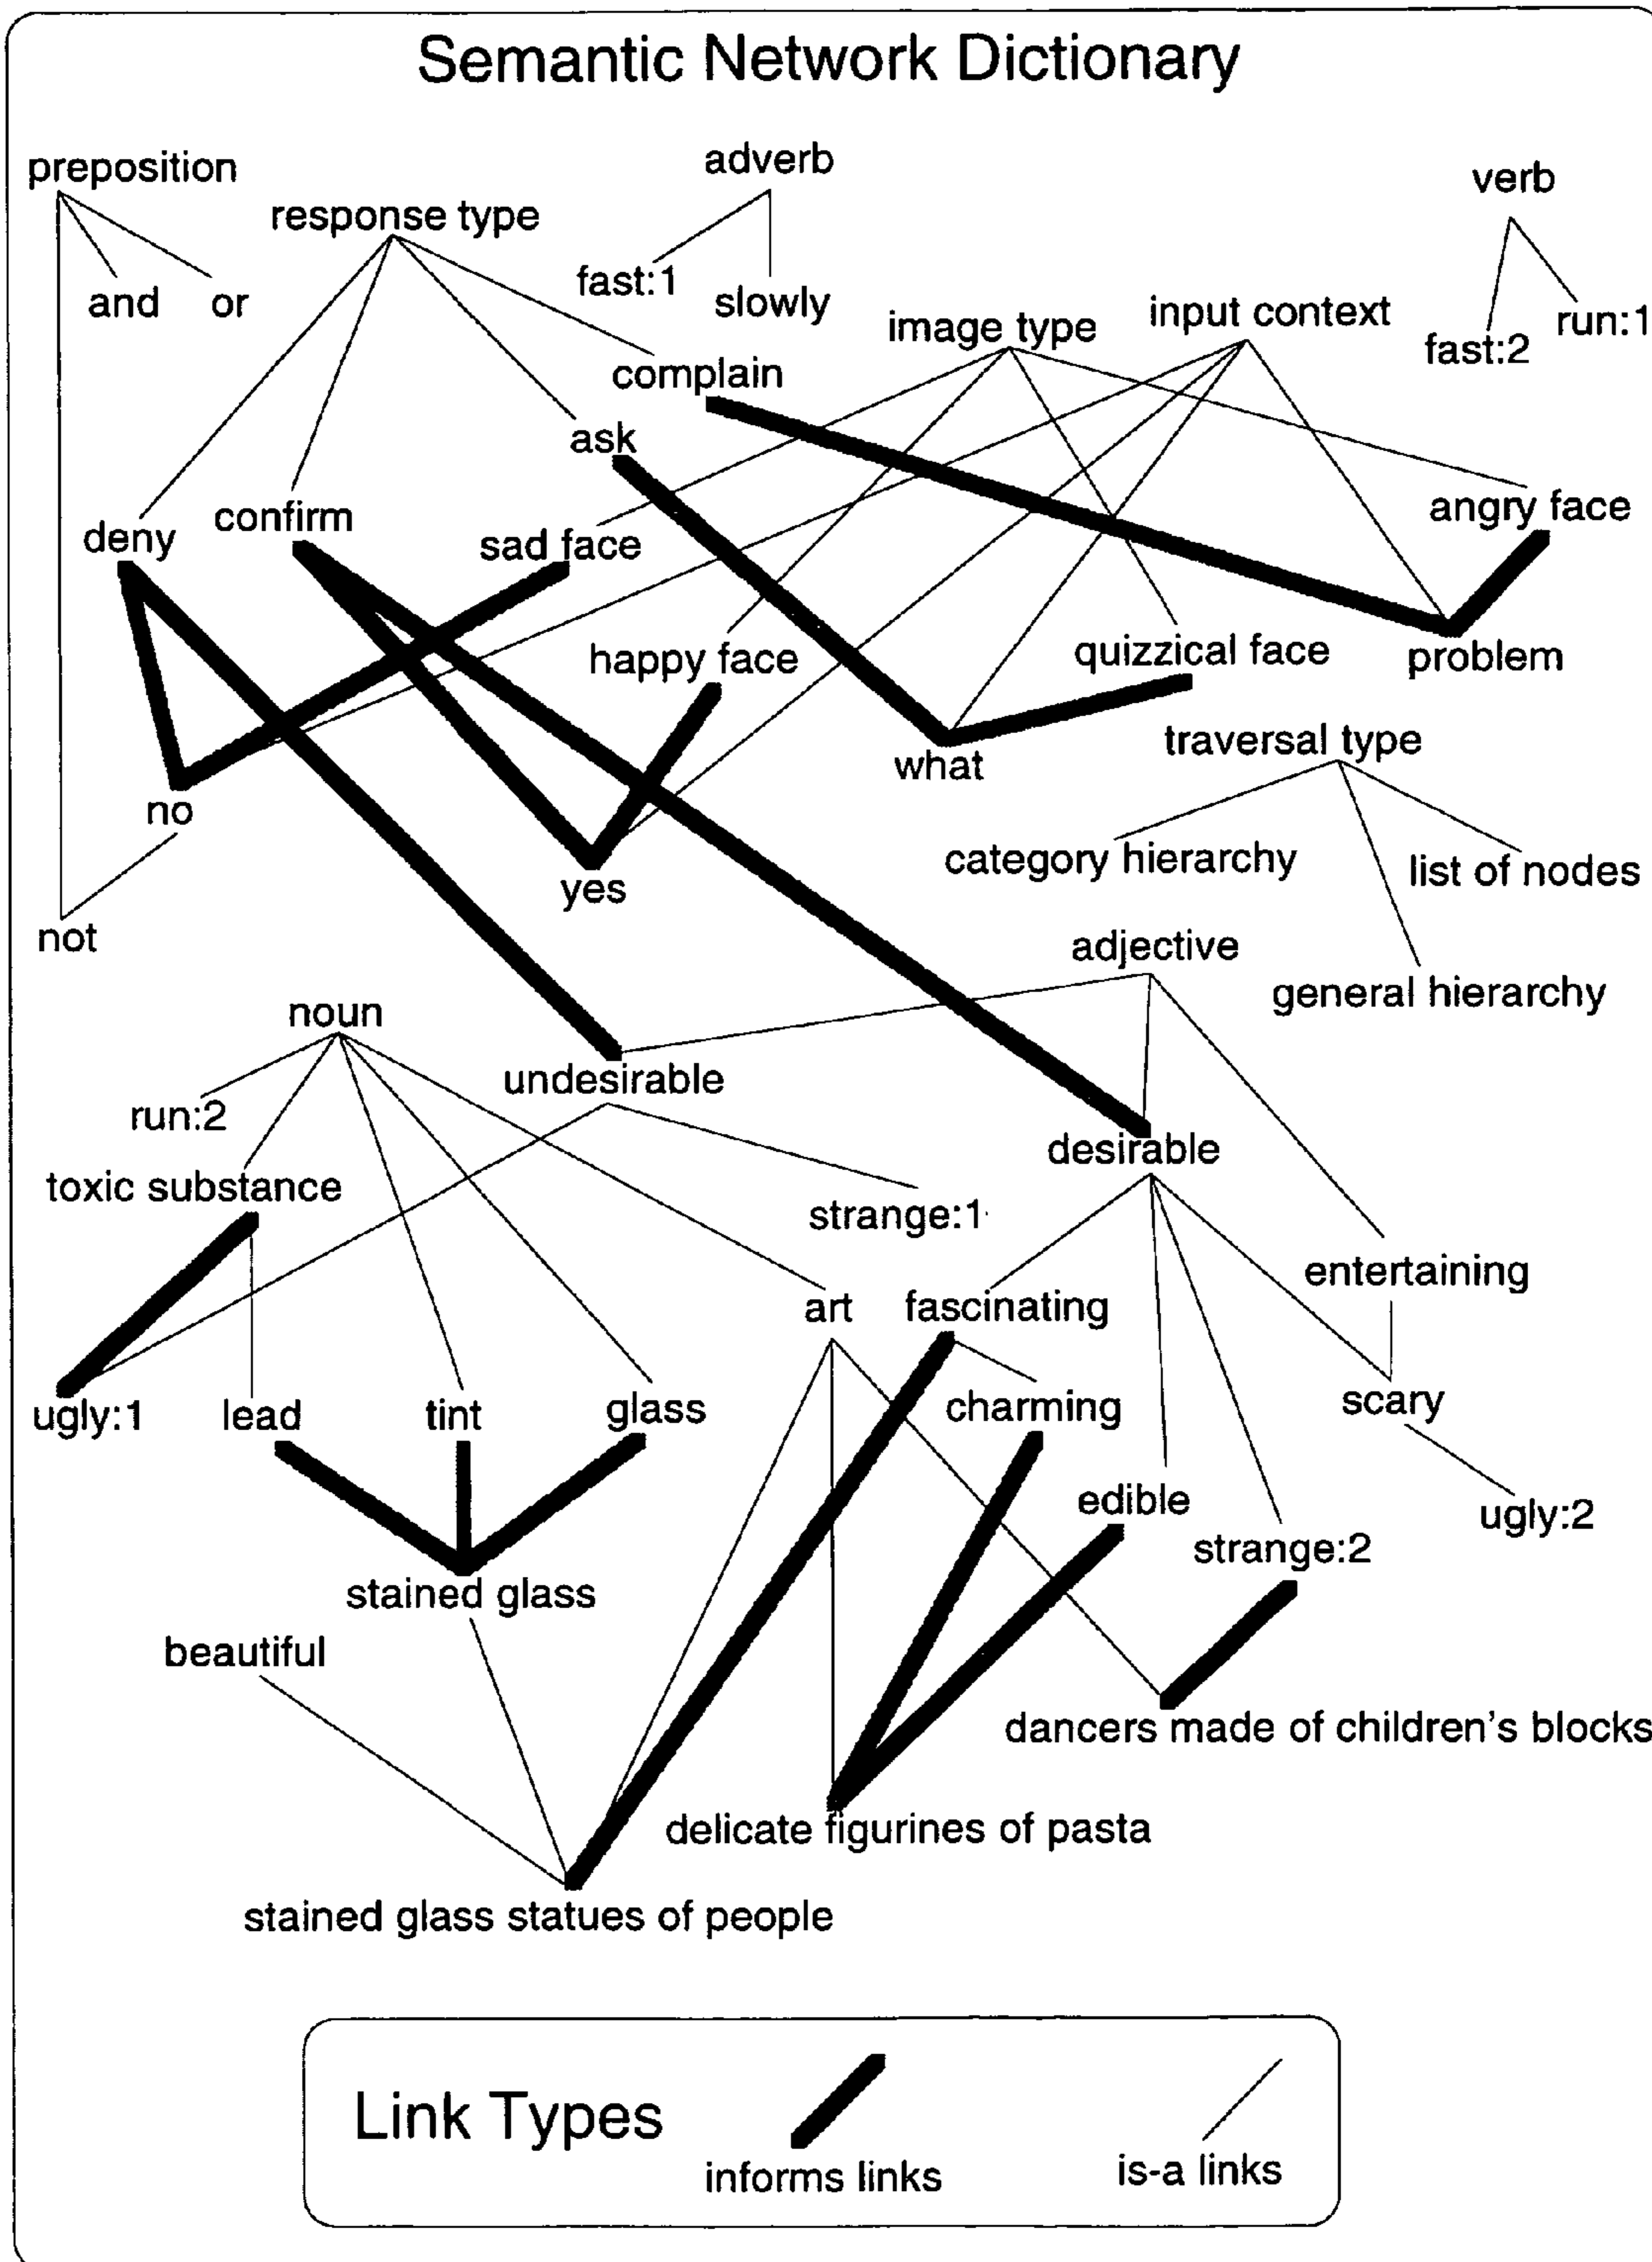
Semantic Network Dictionary

preposition
adverb
verb
response type
and
or
fast:1
slowly
image type
input context
fast:2
run:1
complain
ask
angry face
deny
confirm
sad face
happy face
quizzical face
problem
what
traversal type
no
category hierarchy
list of nodes
yes
not
adjective
general hierarchy
noun
undesirable
run:2
desirable
toxic substance
strange:1
entertaining
art
fascinating
ugly:1
lead
tint
glass
charming
scary
edible
ugly:2
strange:2
stained glass
beautiful
dancers made of children's blocks
delicate figurines of pasta
stained glass statues of people

Link Types
informs links
is-a links